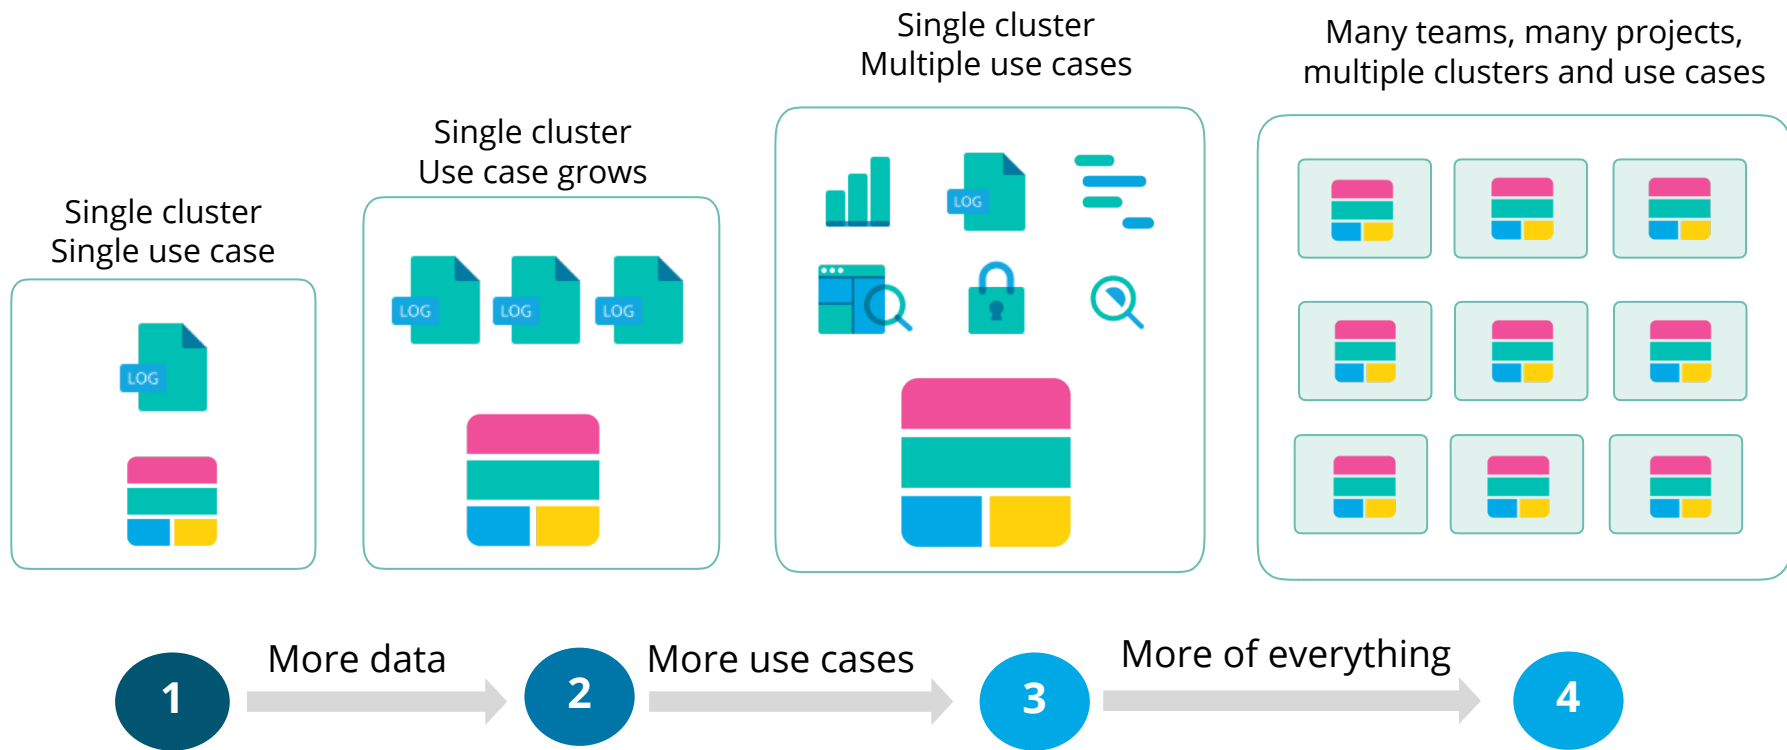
Single cluster
Single use case

LOG

Single cluster
Use case grows

LOG LOG LOG

Single cluster
Multiple use cases

LOG

Many teams, many projects,
multiple clusters and use cases

1 More data 2 More use cases 3 More of everything 4